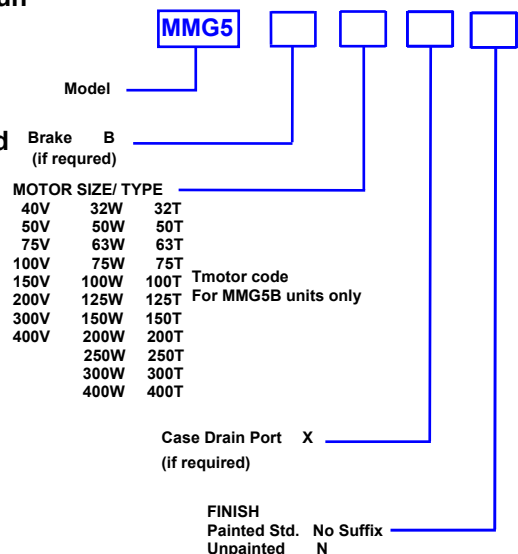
MMG5

Model

Brake B
(if requred)

MOTOR SIZE/ TYPE

| 40V | 32W | 32T |
|---|---|---|
| 50V | 50W | 50T |
| 75V | 63W | 63T |
| 100V | 75W | 75T |
| 150V | 100W | 100T |
| 200V | 125W | 125T |
| 300V | 150W | 150T |
| 400V | 200W | 200T |
| | 250W | 250T |
| | 300W | 300T |
| | 400W | 400T |

Tmotor code
For MMG5B units only

Case Drain Port X
(if required)

FINISH
Painted Std. No Suffix
Unpainted N